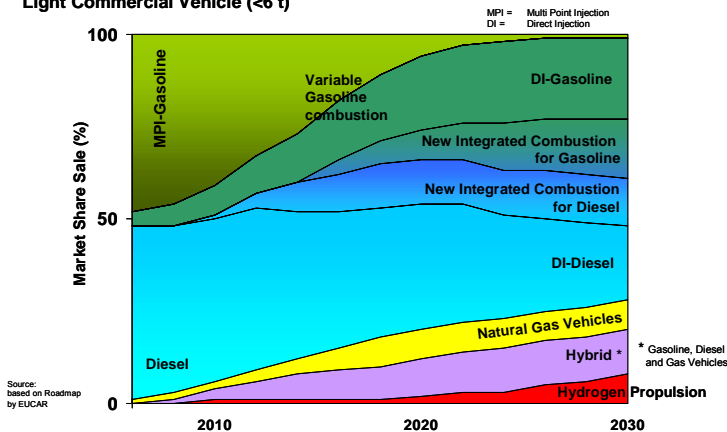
Light Commercial Vehicle (<6 t)

MPI = Multi Point Injection
DI = Direct Injection

100

50

0

Market Share Sale (%)

MPI-Gasoline

Variable Gasoline combustion

DI-Gasoline

New Integrated Combustion for Gasoline

New Integrated Combustion for Diesel

DI-Diesel

Diesel

Natural Gas Vehicles

Hybrid *

Hydrogen Propulsion

* Gasoline, Diesel and Gas Vehicles

Source: based on Roadmap by EUCAR

2010

2020

2030